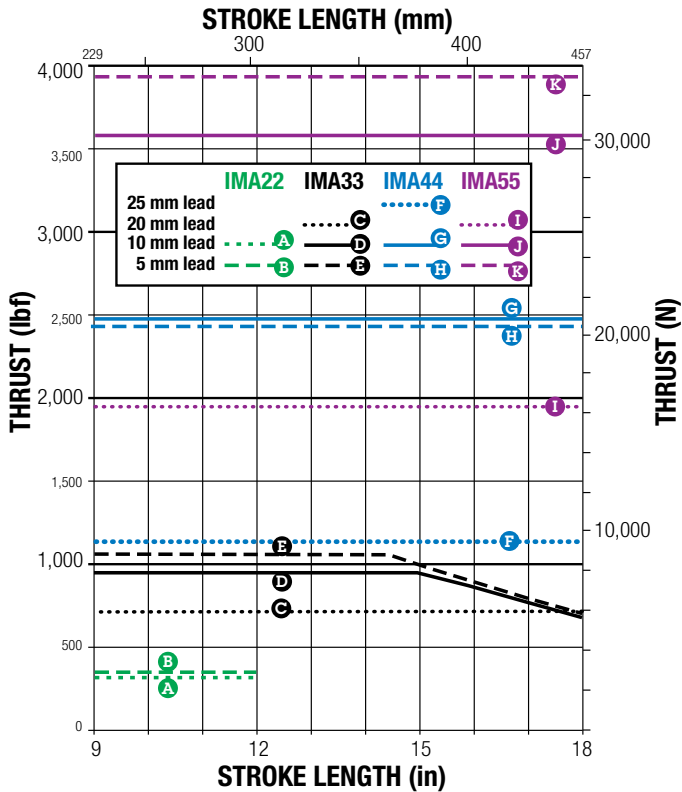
STROKE LENGTH (mm)

229 300 400 457

4,000
3,500
3,000
2,500
2,000
1,500
1,000
500
0

THRUST (lbf)

30,000
20,000
10,000

THRUST (N)

| | IMA22 | IMA33 | IMA44 | IMA55 |
|---|---|---|---|---|
| 25 mm lead | | | F | |
| 20 mm lead | | C | | I |
| 10 mm lead | A | D | G | J |
| 5 mm lead | B | E | H | K |

K
J
G
H
I
F
E
D
C
B
A

9 12 15 18

STROKE LENGTH (in)